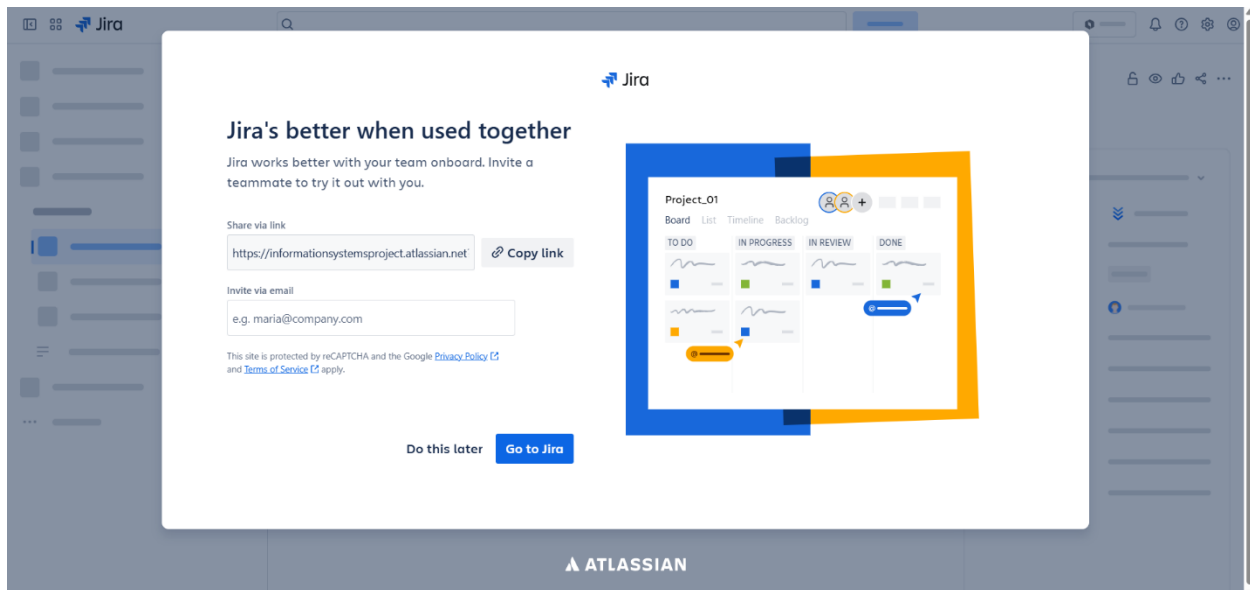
Jira

Jira

Jira's better when used together

Jira works better with your team onboard. Invite a teammate to try it out with you.

Share via link

https://informationsystemsproject.atlassian.net

Copy link

Invite via email

e.g. maria@company.com

This site is protected by reCAPTCHA and the Google Privacy Policy and Terms of Service apply.

Do this later

Go to Jira

Project_01

Board List Timeline Backlog

TO DO

IN PROGRESS

IN REVIEW

DONE

ATLASSIAN